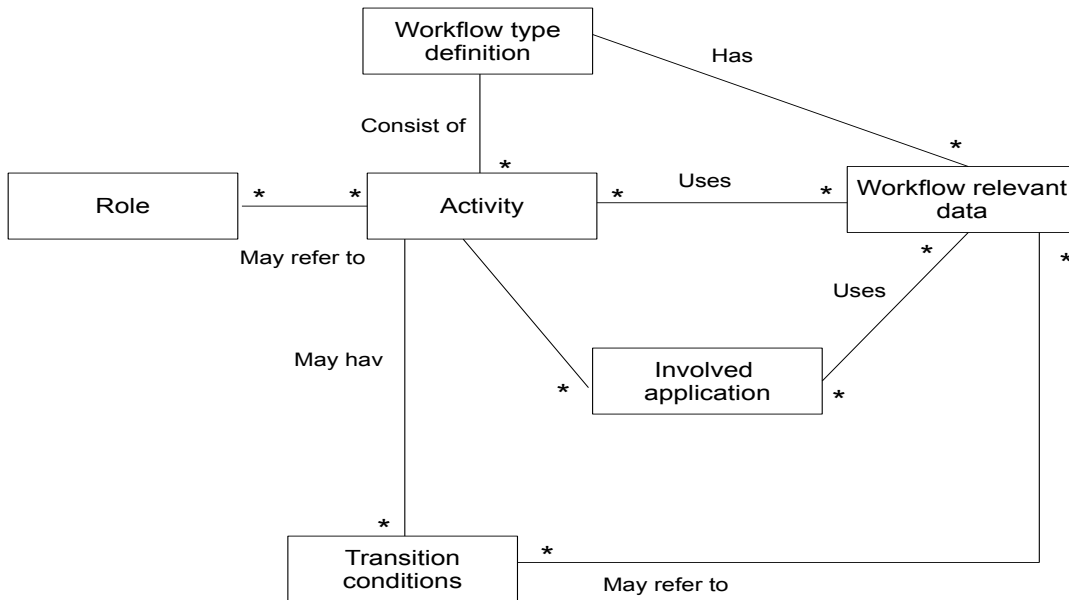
Workflow type definition

Has

Consist of

*

*

Role

*

*

Activity

*

Uses

*

Workflow relevant data

May refer to

*

*

Uses

May hav

*

Involved application

*

*

Transition conditions

*

May refer to